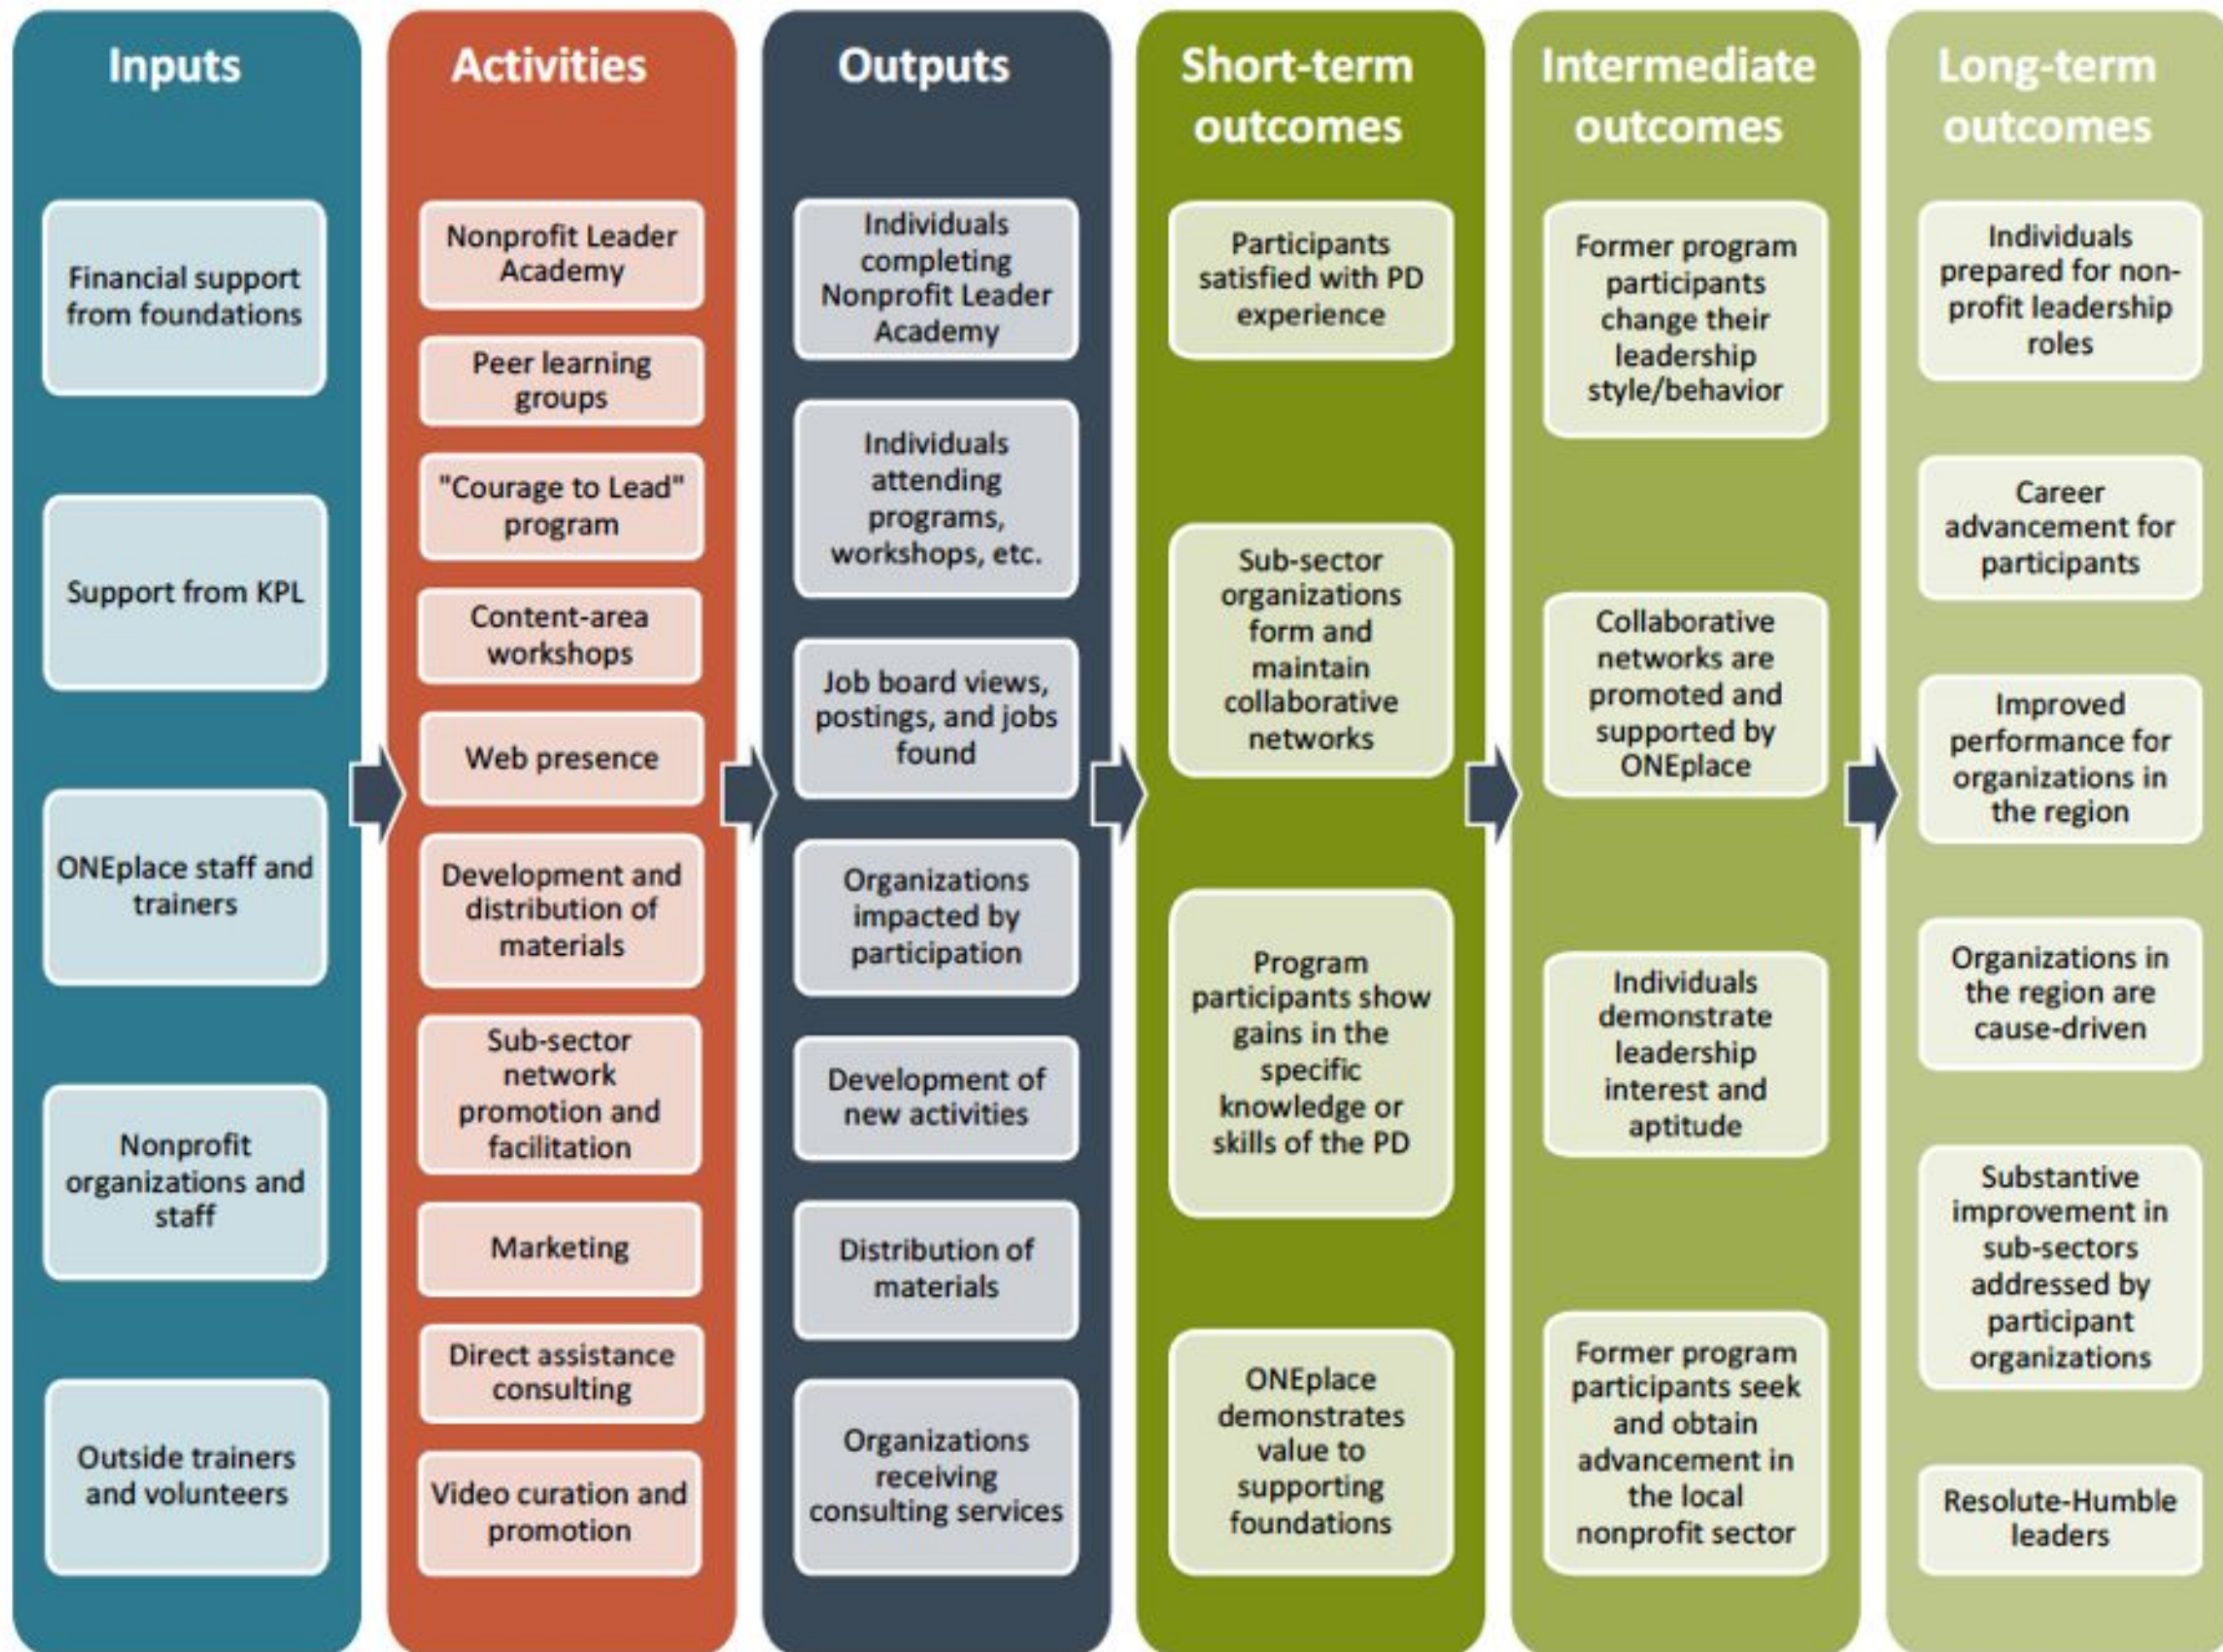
Inputs

Financial support from foundations

Support from KPL

ONEplace staff and trainers

Nonprofit organizations and staff

Outside trainers and volunteers

Activities

Nonprofit Leader Academy

Peer learning groups

"Courage to Lead" program

Content-area workshops

Web presence

Development and distribution of materials

Sub-sector network promotion and facilitation

Marketing

Direct assistance consulting

Video curation and promotion

Outputs

Individuals completing Nonprofit Leader Academy

Individuals attending programs, workshops, etc.

Job board views, postings, and jobs found

Organizations impacted by participation

Development of new activities

Distribution of materials

Organizations receiving consulting services

Short-term outcomes

Participants satisfied with PD experience

Sub-sector organizations form and maintain collaborative networks

Program participants show gains in the specific knowledge or skills of the PD

ONEplace demonstrates value to supporting foundations

Intermediate outcomes

Former program participants change their leadership style/behavior

Collaborative networks are promoted and supported by ONEplace

Individuals demonstrate leadership interest and aptitude

Former program participants seek and obtain advancement in the local nonprofit sector

Long-term outcomes

Individuals prepared for non-profit leadership roles

Career advancement for participants

Improved performance for organizations in the region

Organizations in the region are cause-driven

Substantive improvement in sub-sectors addressed by participant organizations

Resolute-Humble leaders